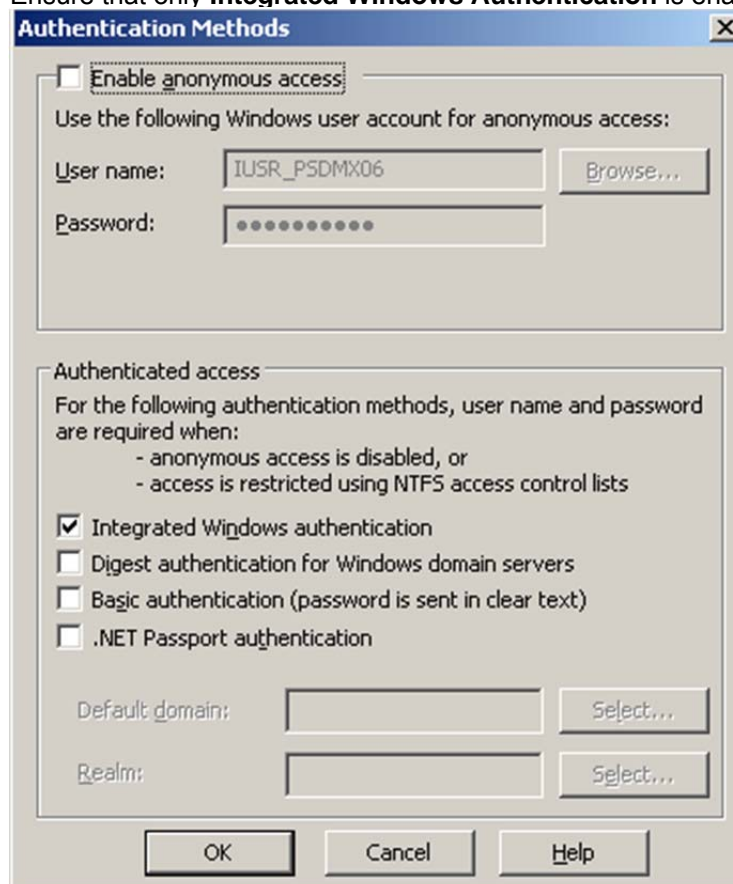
Ensure that only **Integrated Windows Authentication** is ena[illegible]

Authentication Methods

X

Enable anonymous access

Use the following Windows user account for anonymous access:

User name: IUSR_PSDMX06 Browse...

Password: ●●●●●●●●●●

Authenticated access

For the following authentication methods, user name and password are required when:
- anonymous access is disabled, or
- access is restricted using NTFS access control lists

Integrated Windows authentication

Digest authentication for Windows domain servers

Basic authentication (password is sent in clear text)

.NET Passport authentication

Default domain: Select...

Realm: Select...

OK Cancel Help